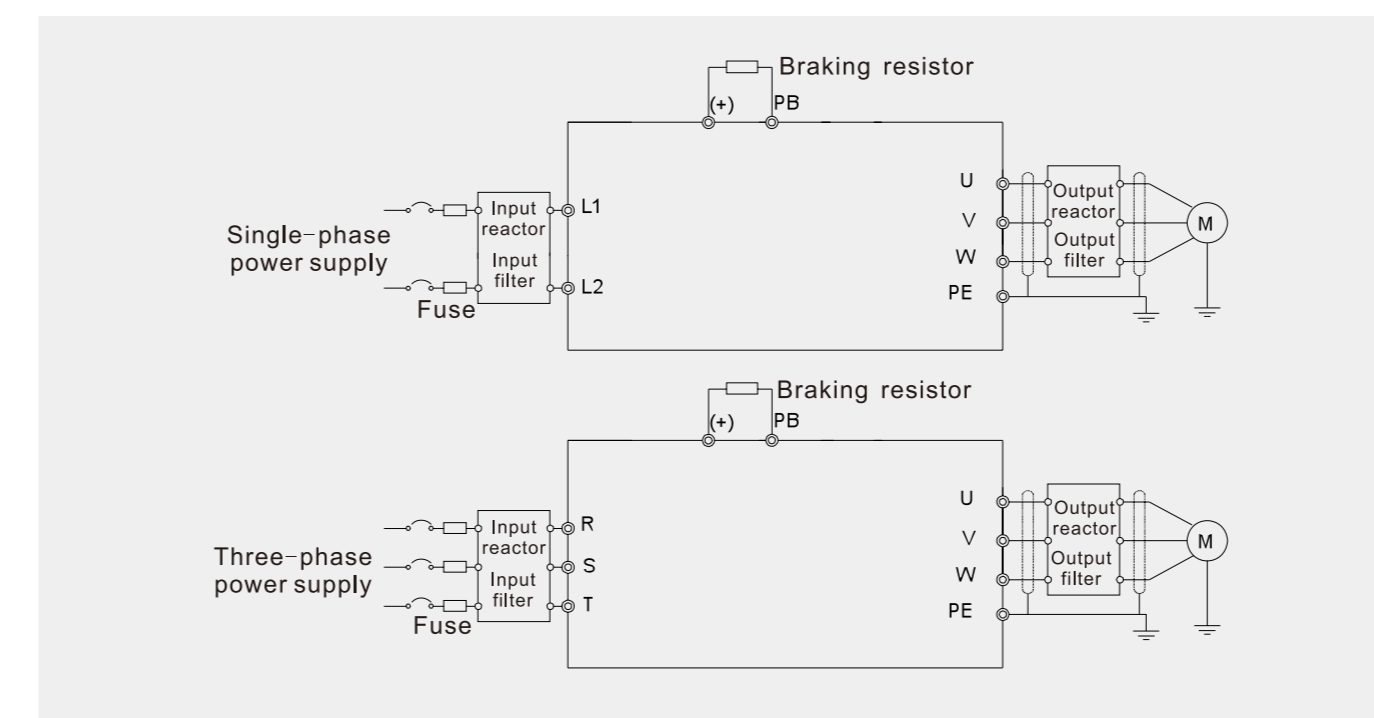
Braking resistor
(+) PB

Single-phase power supply
Fuse
Input reactor
Input filter
L1
L2

U
V
W
PE
Output reactor
Output filter
M

Braking resistor
(+) PB

Three-phase power supply
Fuse
Input reactor
Input filter
R
S
T

U
V
W
PE
Output reactor
Output filter
M